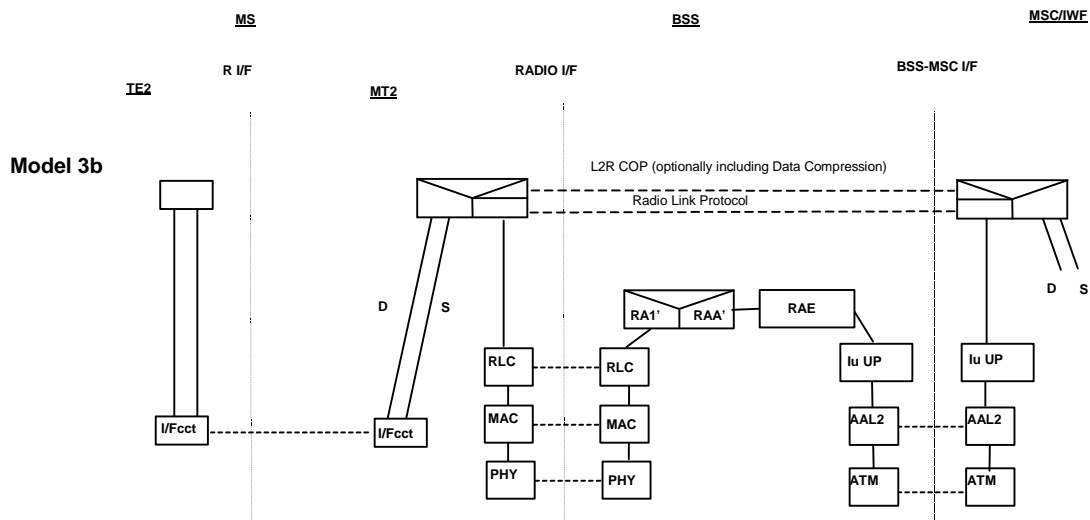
MS

BSS

MSC/IWF

R I/F

RADIO I/F

BSS-MSC I/F

TE2

MT2

Model 3b

L2R COP (optionally including Data Compression)

Radio Link Protocol

D

S

D

S

RA1'

RAA'

RAE

RLC

RLC

Iu UP

Iu UP

I/Fcct

I/Fcct

MAC

MAC

AAL2

AAL2

PHY

PHY

ATM

ATM